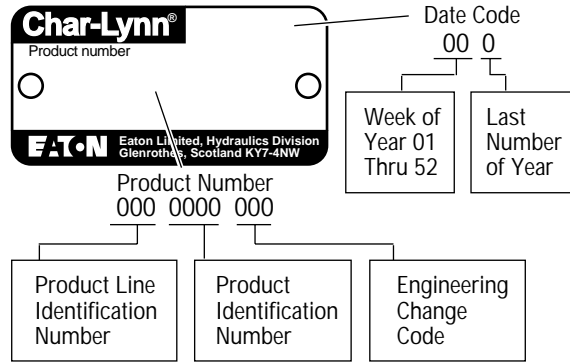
Char-Lynn®
Product number

EATON Eaton Limited, Hydraulics Division
Glenrothes, Scotland KY7-4NW

Date Code
00 0

Week of Year 01 Thru 52

Last Number of Year

Product Number
000 0000 000

Product Line Identification Number

Product Identification Number

Engineering Change Code